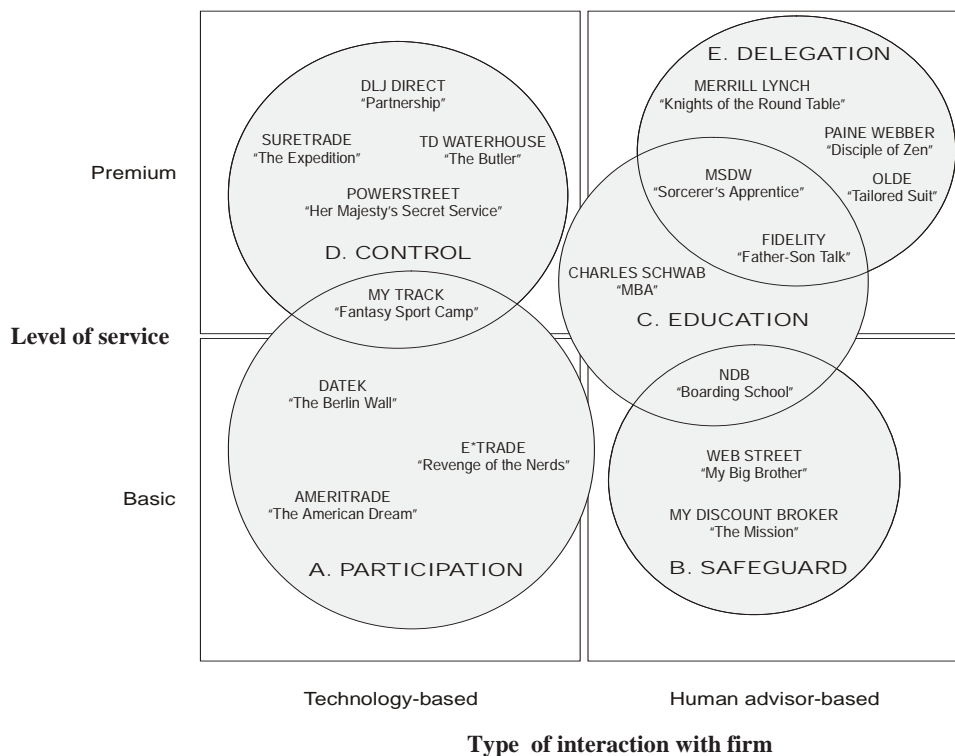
Premium

Level of service

Basic

DLJ DIRECT
"Partnership"

SURETRADE
"The Expedition"

TD WATERHOUSE
"The Butler"

POWERSTREET
"Her Majesty's Secret Service"

D. CONTROL

MY TRACK
"Fantasy Sport Camp"

DATEK
"The Berlin Wall"

E*TRADE
"Revenge of the Nerds"

AMERITRADE
"The American Dream"

A. PARTICIPATION

E. DELEGATION

MERRILL LYNCH
"Knights of the Round Table"

PAINE WEBBER
"Disciple of Zen"

MSDW
"Sorcerer's Apprentice"

OLDE
"Tailored Suit"

FIDELITY
"Father-Son Talk"

CHARLES SCHWAB
"MBA"

C. EDUCATION

NDB
"Boarding School"

WEB STREET
"My Big Brother"

MY DISCOUNT BROKER
"The Mission"

B. SAFEGUARD

Technology-based

Human advisor-based

Type of interaction with firm